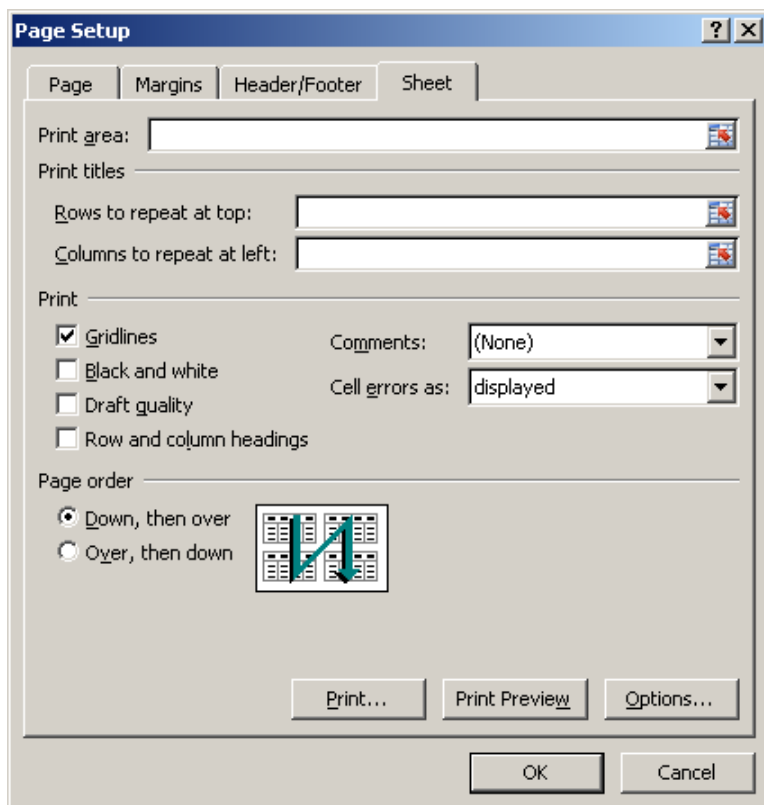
Page Setup

? X

Page | Margins | Header/Footer | Sheet

Print area:

Print titles

Rows to repeat at top:

Columns to repeat at left:

Print

☑ Gridlines

☐ Black and white

☐ Draft quality

☐ Row and column headings

Comments: (None)

Cell errors as: displayed

Page order

◉ Down, then over

○ Over, then down

Print...

Print Preview

Options...

OK

Cancel